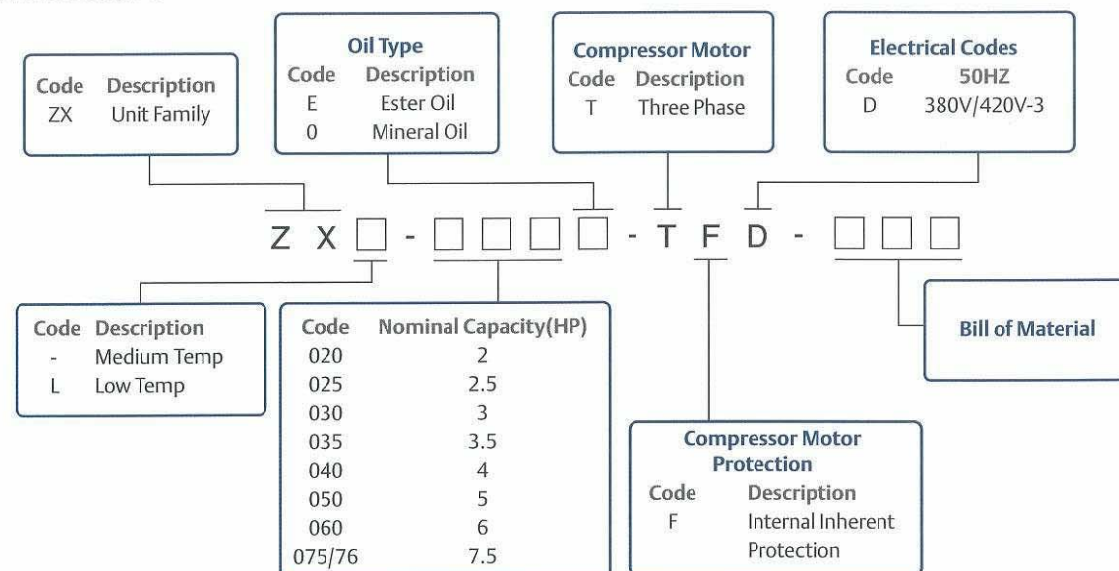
| Code | Description |
|---|---|
| ZX | Unit Family |

Oil Type

| Code | Description |
|---|---|
| E | Ester Oil |
| 0 | Mineral Oil |

Compressor Motor

| Code | Description |
|---|---|
| T | Three Phase |

Electrical Codes

| Code | 50HZ |
|---|---|
| D | 380V/420V-3 |

Z X □ - □ □ □ □ - T F D - □ □ □

| Code | Description |
|---|---|
| - | Medium Temp |
| L | Low Temp |

| Code | Nominal Capacity(HP) |
|---|---|
| 020 | 2 |
| 025 | 2.5 |
| 030 | 3 |
| 035 | 3.5 |
| 040 | 4 |
| 050 | 5 |
| 060 | 6 |
| 075/76 | 7.5 |

Bill of Material

Compressor Motor Protection

| Code | Description |
|---|---|
| F | Internal Inherent Protection |